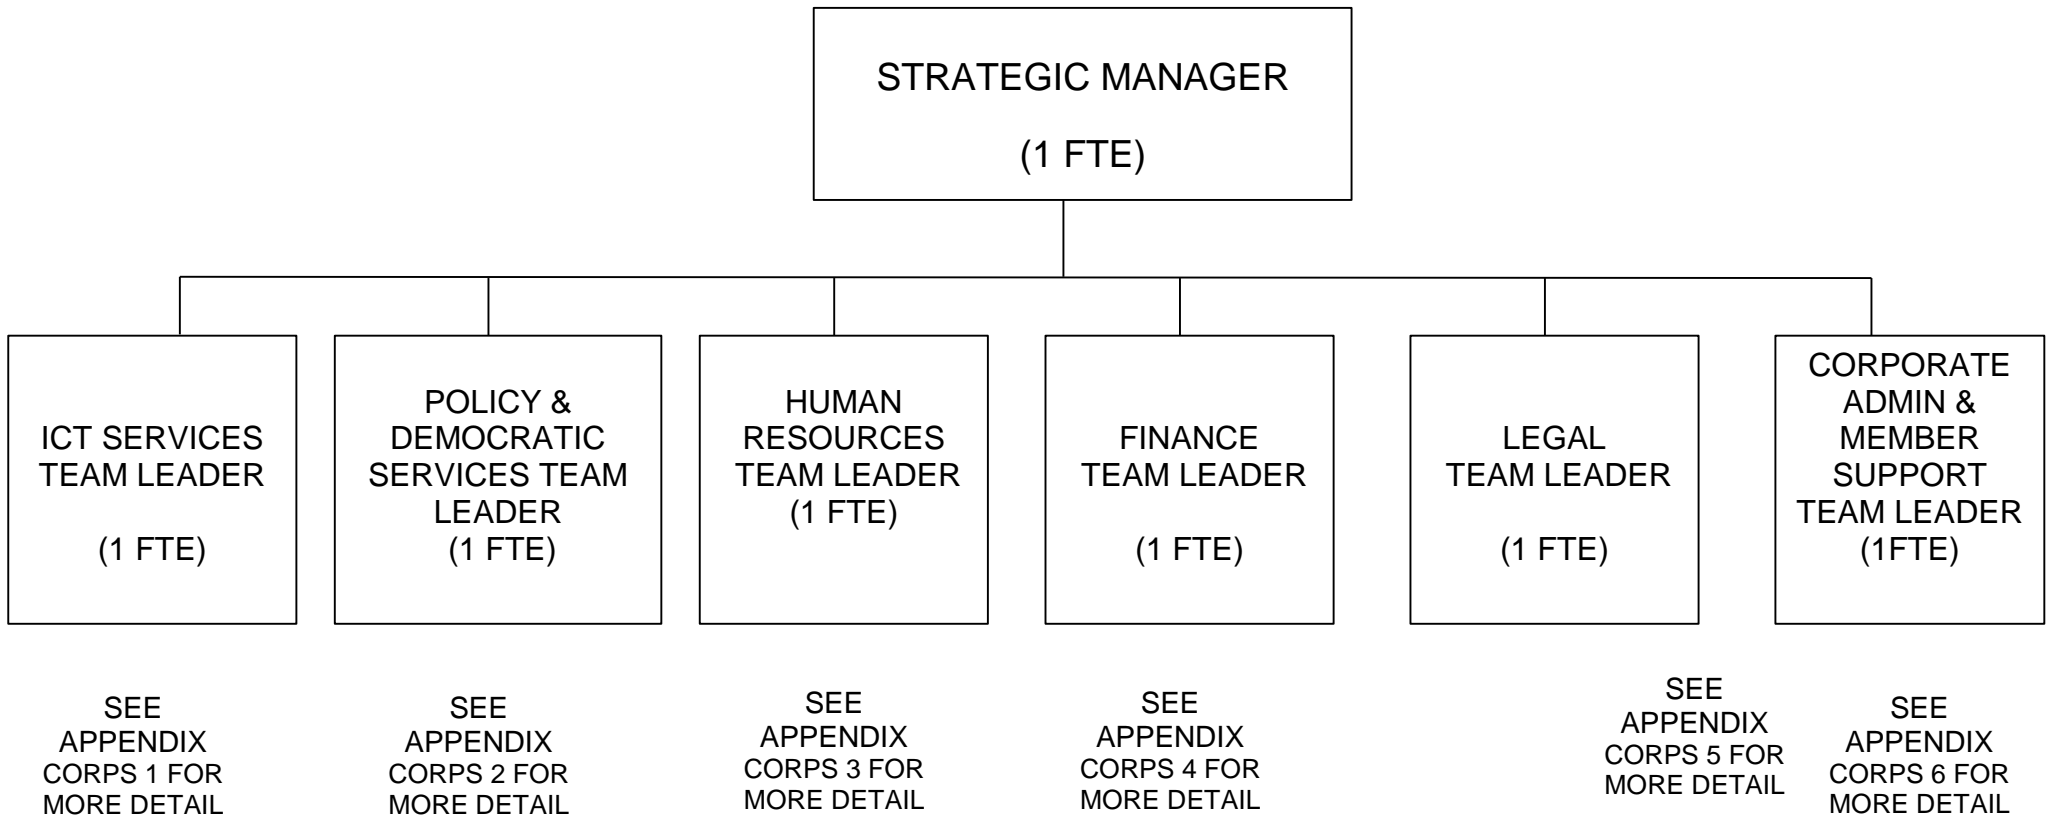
STRATEGIC MANAGER

(1 FTE)

ICT SERVICES TEAM LEADER

(1 FTE)

POLICY & DEMOCRATIC SERVICES TEAM LEADER
(1 FTE)

HUMAN RESOURCES TEAM LEADER
(1 FTE)

FINANCE TEAM LEADER

(1 FTE)

LEGAL TEAM LEADER

(1 FTE)

CORPORATE ADMIN & MEMBER SUPPORT TEAM LEADER
(1FTE)

SEE APPENDIX CORPS 1 FOR MORE DETAIL

SEE APPENDIX CORPS 2 FOR MORE DETAIL

SEE APPENDIX CORPS 3 FOR MORE DETAIL

SEE APPENDIX CORPS 4 FOR MORE DETAIL

SEE APPENDIX CORPS 5 FOR MORE DETAIL

SEE APPENDIX CORPS 6 FOR MORE DETAIL